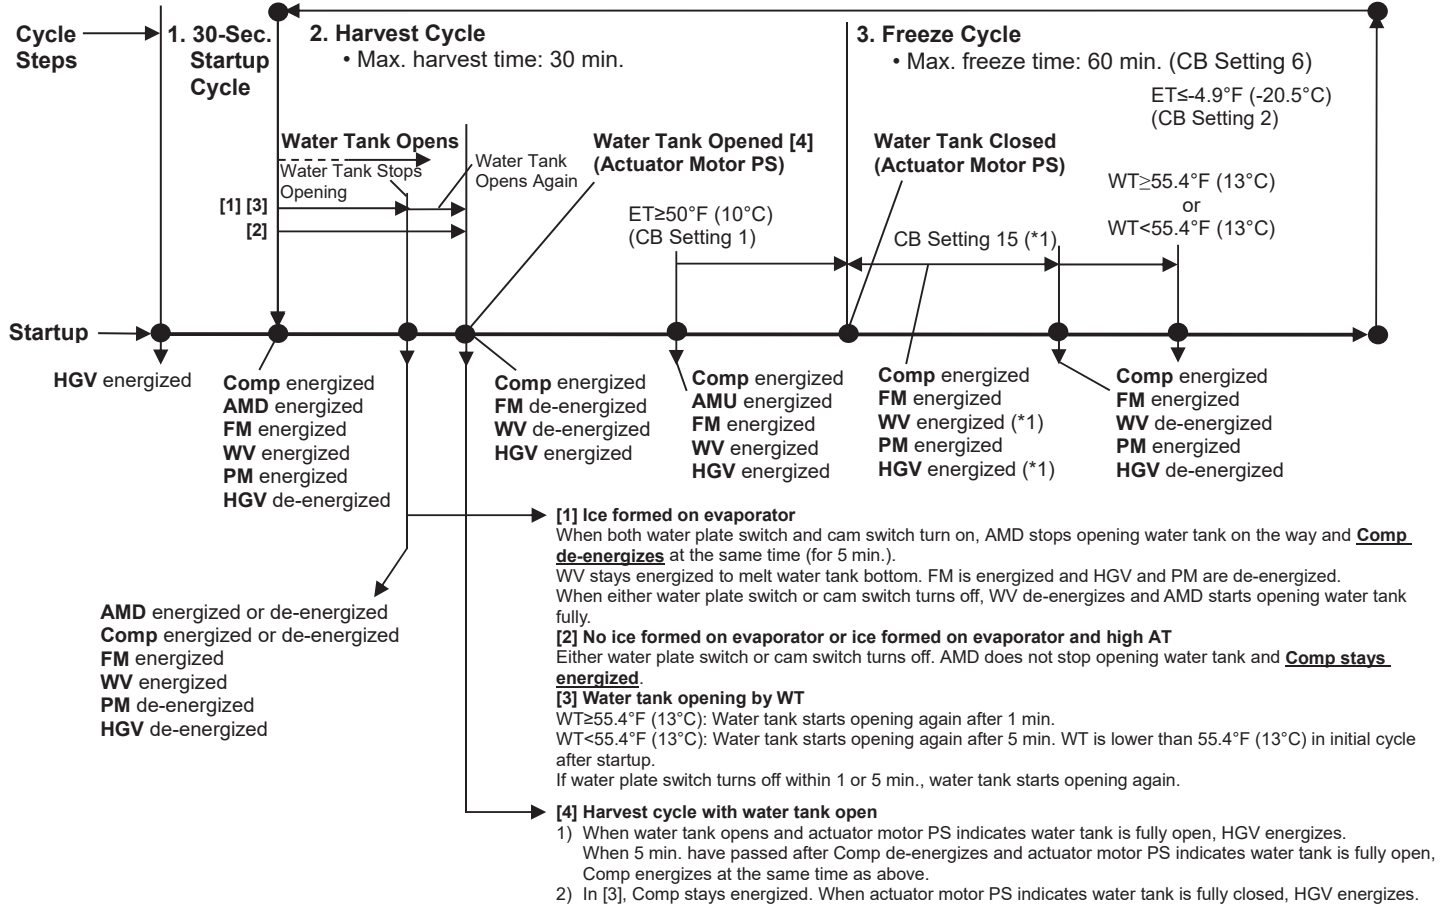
Cycle Steps

1. 30-Sec. Startup Cycle

2. Harvest Cycle
• Max. harvest time: 30 min.

3. Freeze Cycle
• Max. freeze time: 60 min. (CB Setting 6)

ET≤-4.9°F (-20.5°C) (CB Setting 2)

Water Tank Opens

Water Tank Stops Opening

Water Tank Opens Again

Water Tank Opened [4] (Actuator Motor PS)

Water Tank Closed (Actuator Motor PS)

[1] [3]

[2]

ET≥50°F (10°C) (CB Setting 1)

CB Setting 15 (*1)

WT≥55.4°F (13°C) or WT<55.4°F (13°C)

Startup

HGV energized

Comp energized
AMD energized
FM energized
WV energized
PM energized
HGV de-energized

Comp energized
FM de-energized
WV de-energized
HGV energized

Comp energized
AMU energized
FM energized
WV energized
HGV energized

Comp energized
FM energized
WV energized (*1)
PM energized
HGV energized (*1)

Comp energized
FM energized
WV de-energized
PM energized
HGV de-energized

AMD energized or de-energized
Comp energized or de-energized
FM energized
WV energized
PM de-energized
HGV de-energized

[1] Ice formed on evaporator
When both water plate switch and cam switch turn on, AMD stops opening water tank on the way and Comp de-energizes at the same time (for 5 min.).
WV stays energized to melt water tank bottom. FM is energized and HGV and PM are de-energized.
When either water plate switch or cam switch turns off, WV de-energizes and AMD starts opening water tank fully.
[2] No ice formed on evaporator or ice formed on evaporator and high AT
Either water plate switch or cam switch turns off. AMD does not stop opening water tank and Comp stays energized.
[3] Water tank opening by WT
WT≥55.4°F (13°C): Water tank starts opening again after 1 min.
WT<55.4°F (13°C): Water tank starts opening again after 5 min. WT is lower than 55.4°F (13°C) in initial cycle after startup.
If water plate switch turns off within 1 or 5 min., water tank starts opening again.

[4] Harvest cycle with water tank open
1) When water tank opens and actuator motor PS indicates water tank is fully open, HGV energizes.
When 5 min. have passed after Comp de-energizes and actuator motor PS indicates water tank is fully open, Comp energizes at the same time as above.
2) In [3], Comp stays energized. When actuator motor PS indicates water tank is fully closed, HGV energizes.